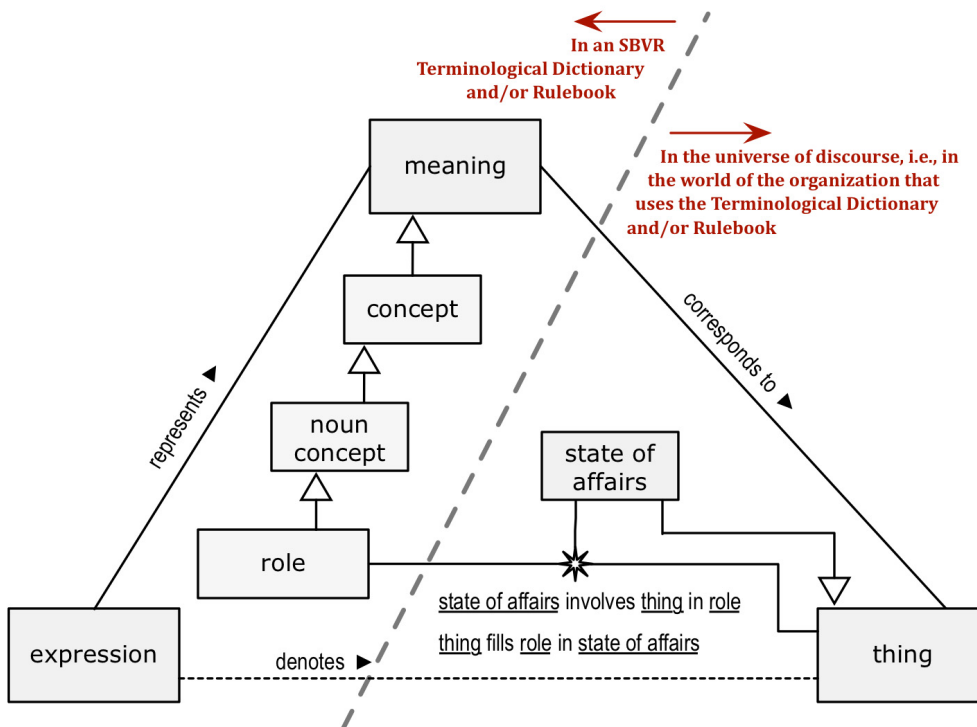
In an SBVR Terminological Dictionary and/or Rulebook

In the universe of discourse, i.e., in the world of the organization that uses the Terminological Dictionary and/or Rulebook

meaning

concept

noun concept

role

state of affairs

expression

thing

represents ▲

corresponds to ▶

denotes ▶

state of affairs involves thing in role

thing fills role in state of affairs